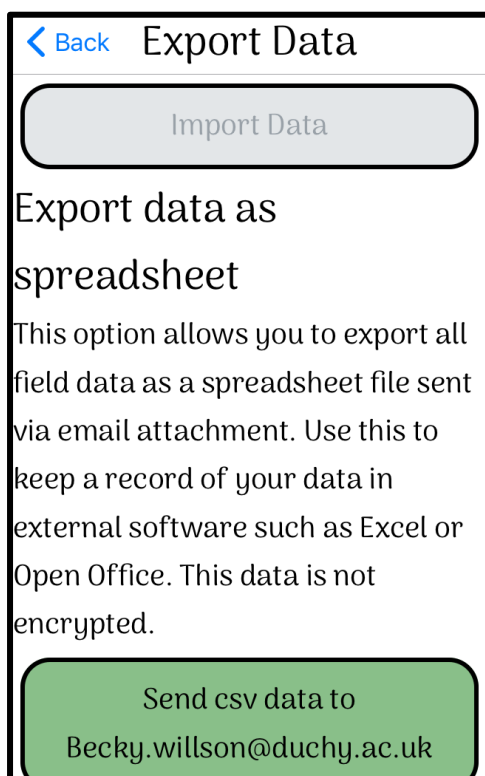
Back Export Data

Import Data

Export data as spreadsheet

This option allows you to export all field data as a spreadsheet file sent via email attachment. Use this to keep a record of your data in external software such as Excel or Open Office. This data is not encrypted.

Send csv data to Becky.willson@duchy.ac.uk